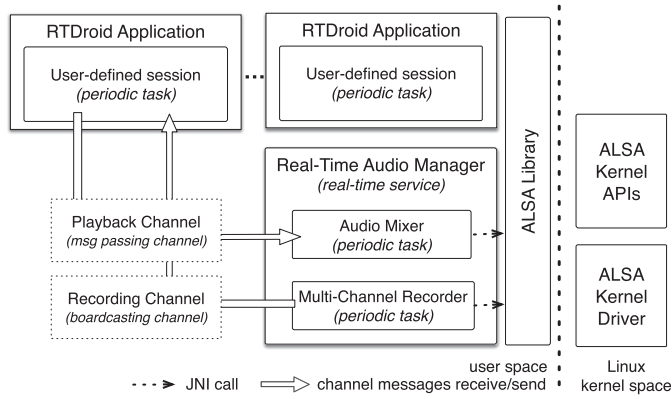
RTDroid Application

User-defined session
(periodic task)

RTDroid Application

User-defined session
(periodic task)

ALSA Library

ALSA Kernel APIs

Real-Time Audio Manager
(real-time service)

Playback Channel
(msg passing channel)

Audio Mixer
(periodic task)

Recording Channel
(boardcasting channel)

Multi-Channel Recorder
(periodic task)

ALSA Kernel Driver

user space

Linux kernel space

JNI call

channel messages receive/send